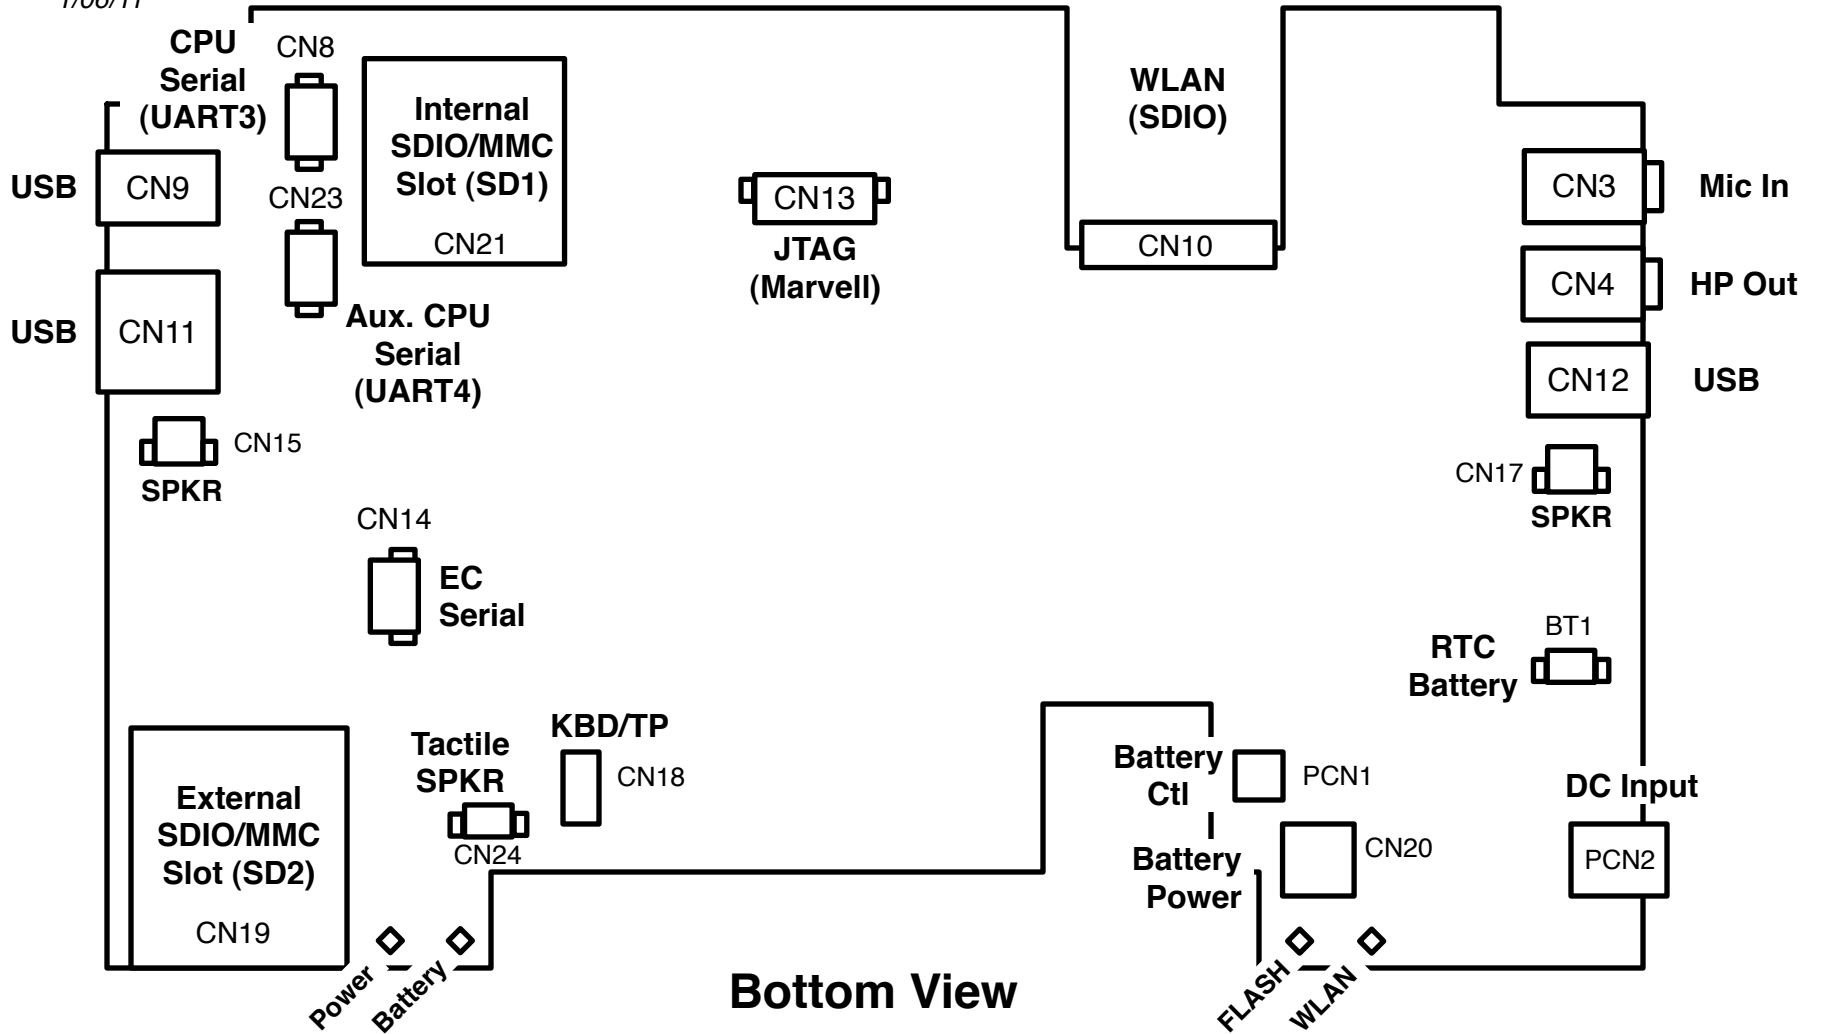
1/06/11

CPU Serial (UART3)

CN8

Internal SDIO/MMC Slot (SD1)

CN21

WLAN (SDIO)

USB

CN9

CN23

CN13

JTAG (Marvell)

CN10

CN3

Mic In

CN4

HP Out

USB

CN11

Aux. CPU Serial (UART4)

CN12

USB

CN15

SPKR

CN17

SPKR

CN14

EC Serial

BT1

RTC Battery

KBD/TP

Tactile SPKR

CN18

Battery Ctl

PCN1

DC Input

External SDIO/MMC Slot (SD2)

CN24

Battery Power

CN20

PCN2

CN19

Power

Battery

Bottom View

FLASH

WLAN